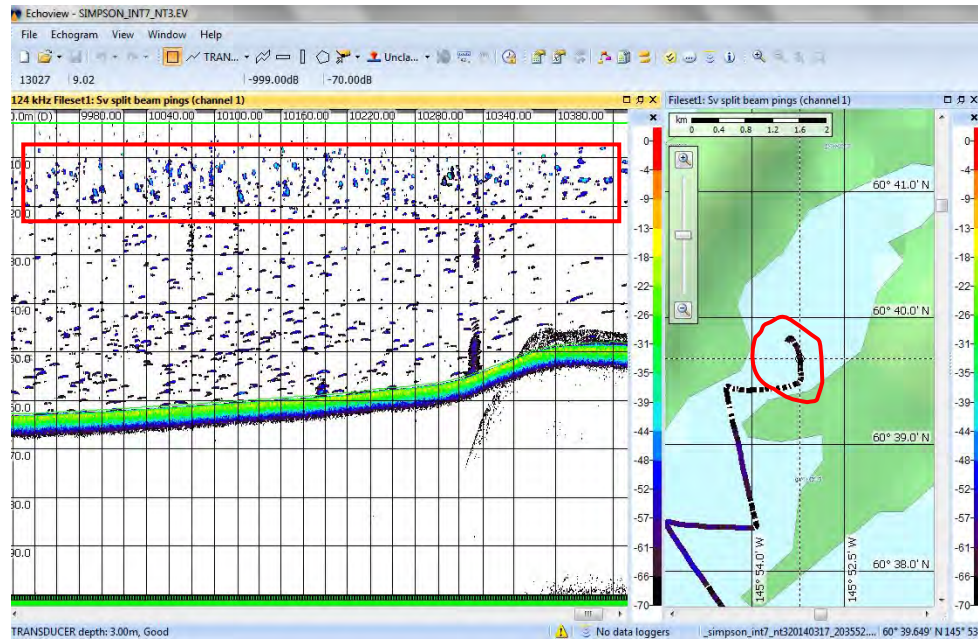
Echoview - SIMPSON_INT7_NT3.EV

File Echogram View Window Help

TRAN... Uncla...

13027 9.02 -999.00dB -70.00dB

124 kHz Fileset1: Sv split beam pings (channel 1)

0.0m (D) 9980.00 10040.00 10100.00 10160.00 10220.00 10280.00 10340.00 10380.00

10.0
20.0
30.0
40.0
50.0
60.0
70.0
80.0
90.0

0
-4
-9
-13
-17
-22
-26
-31
-35
-39
-44
-48
-52
-57
-61
-66
-70

Fileset1: Sv split beam pings (channel 1)

km
0 0.4 0.8 1.2 1.6 2

60° 41.0' N
60° 40.0' N
60° 39.0' N
60° 38.0' N
145° 54.0' W
145° 52.5' W

0
-4
-9
-13
-17
-22
-26
-31
-35
-39
-44
-48
-52
-57
-61
-66
-70

TRANSDUCER depth: 3.00m, Good No data loggers _simpson_int7_nt320140317_203552,... 60° 39.649' N 145° 53